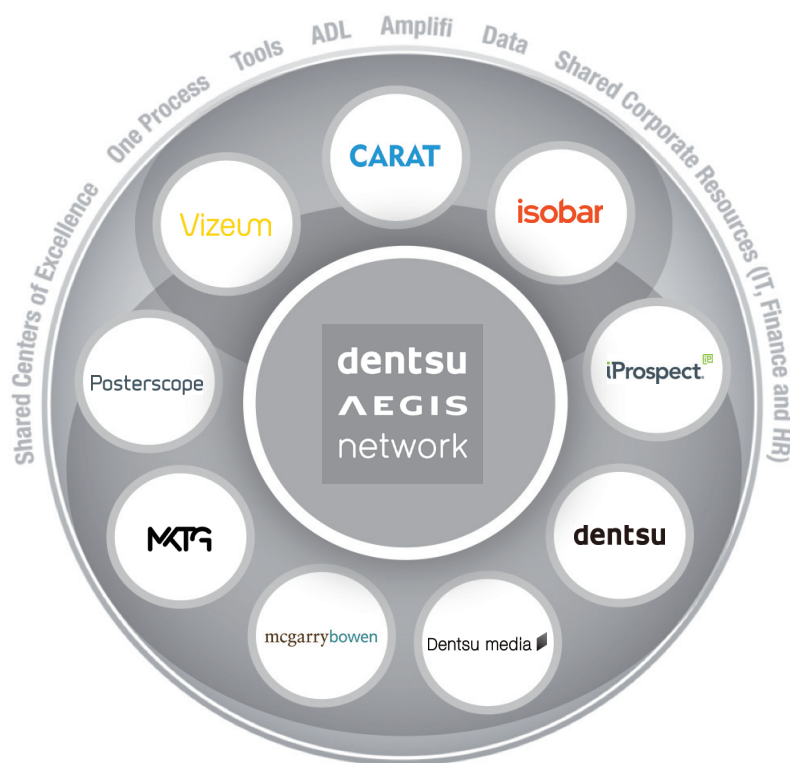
Shared Centers of Excellence One Process Tools ADL Amplifi Data Shared Corporate Resources (IT, Finance and HR)

CARAT

Vizeum

isobar

Posterscope

dentsu
AEGIS
network

iProspect.

MKTG

dentsu

mcgarrybowen

Dentsu media